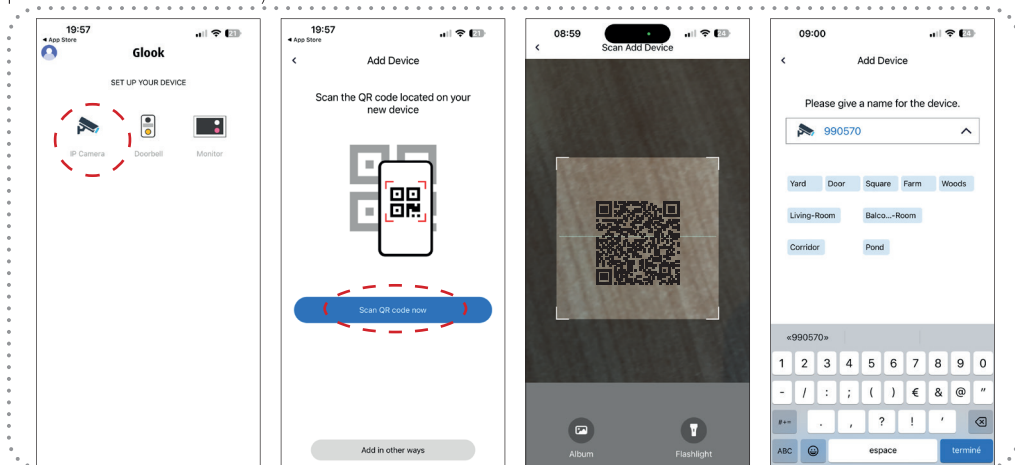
19:57
◂ App Store
Glook
SET UP YOUR DEVICE
IP Camera
Doorbell
Monitor

19:57
◂ App Store
Add Device
Scan the QR code located on your new device
Scan QR code now
Add in other ways

08:59
Scan Add Device
Album
Flashlight

09:00
Add Device
Please give a name for the device.
990570
Yard
Door
Square
Farm
Woods
Living-Room
Balco...-Room
Corridor
Pond
«990570»
1 2 3 4 5 6 7 8 9 0
- / : ; ( ) € & @ "
#+= . , ? ! '
ABC
espace
terminé